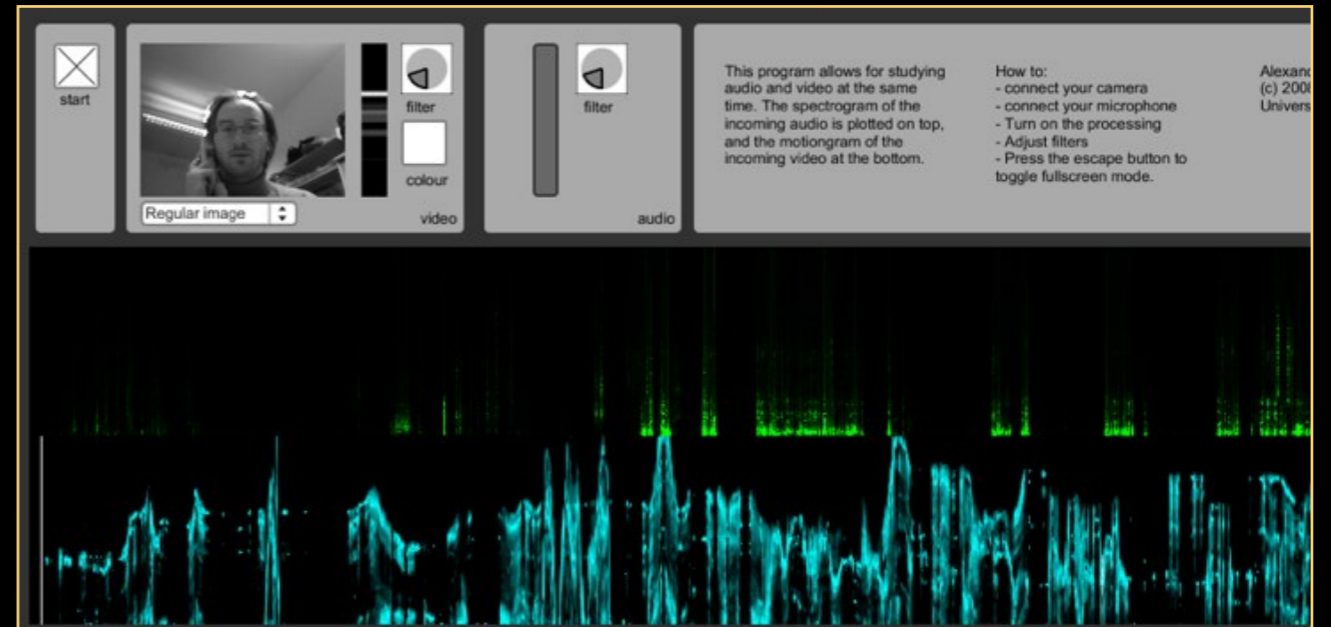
start

filter

colour

Regular image

video

filter

audio

This program allows for studying audio and video at the same time. The spectrogram of the incoming audio is plotted on top, and the motiongram of the incoming video at the bottom.

How to:
- connect your camera
- connect your microphone
- Turn on the processing
- Adjust filters
- Press the escape button to toggle fullscreen mode.

Alexan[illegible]
(c) 200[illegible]
Univers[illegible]